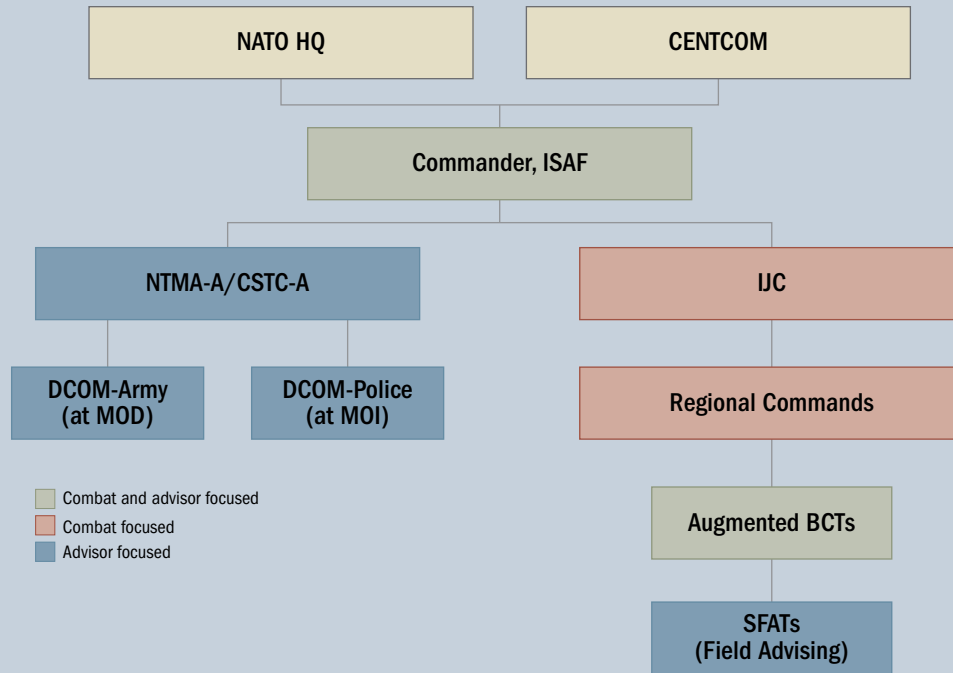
NATO HQ

CENTCOM

Commander, ISAF

NTMA-A/CSTC-A

IJC

DCOM-Army (at MOD)

DCOM-Police (at MOI)

Regional Commands

Combat and advisor focused

Combat focused

Advisor focused

Augmented BCTs

SFATs (Field Advising)